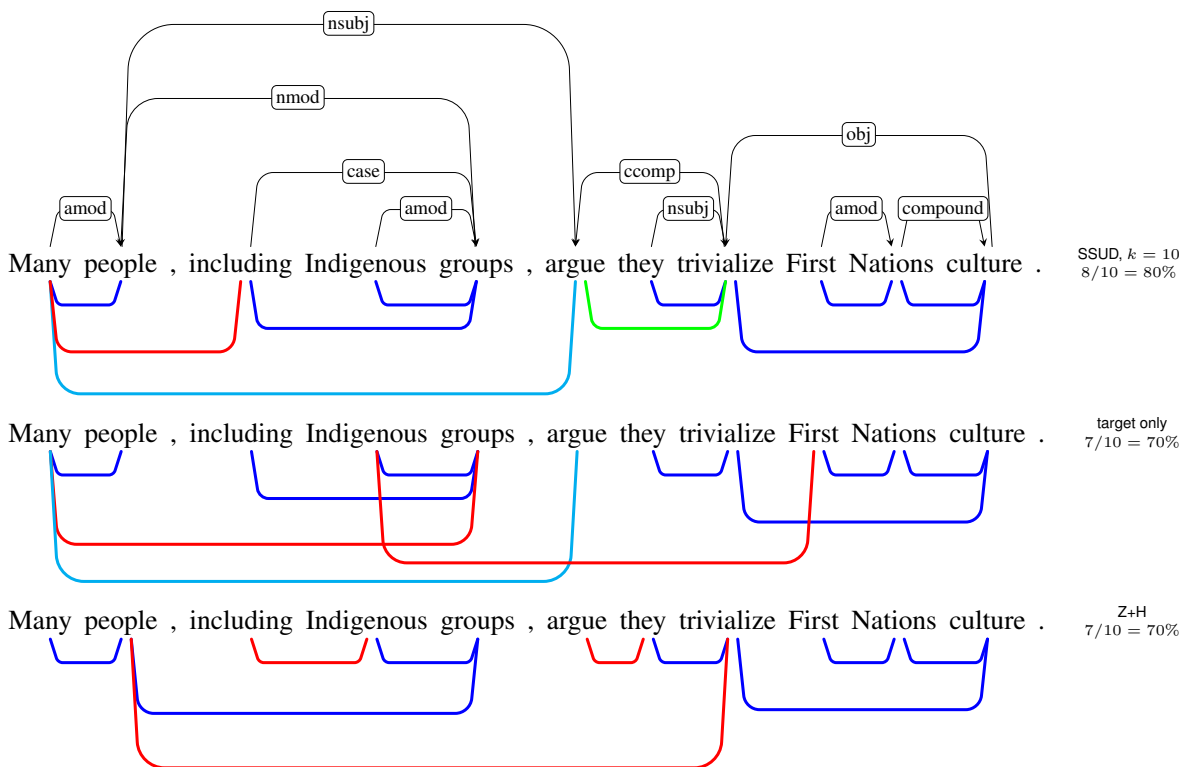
nsubj

nmod

obj

case

ccomp

amod

amod

nsubj

amod

compound

Many people , including Indigenous groups , argue they trivialize First Nations culture .

SSUD, $k = 10$
$8/10 = 80\%$

Many people , including Indigenous groups , argue they trivialize First Nations culture .

target only
$7/10 = 70\%$

Many people , including Indigenous groups , argue they trivialize First Nations culture .

Z+H
$7/10 = 70\%$